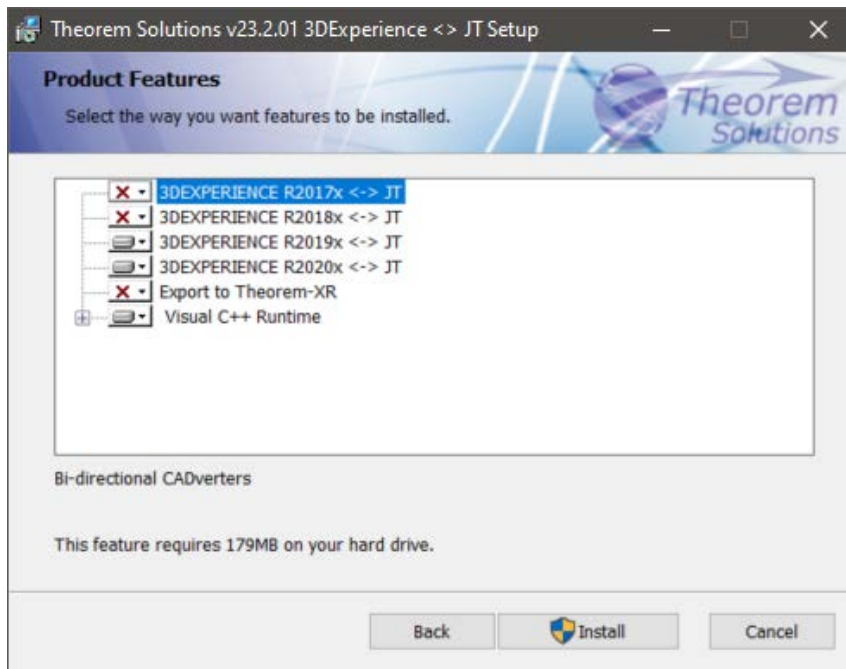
Theorem Solutions v23.2.01 3DExperience <> JT Setup

Product Features

Select the way you want features to be installed.

Theorem Solutions

3DEXPERIENCE R2017x <-> JT
3DEXPERIENCE R2018x <-> JT
3DEXPERIENCE R2019x <-> JT
3DEXPERIENCE R2020x <-> JT
Export to Theorem-XR
Visual C++ Runtime

Bi-directional CADverters

This feature requires 179MB on your hard drive.

Back Install Cancel